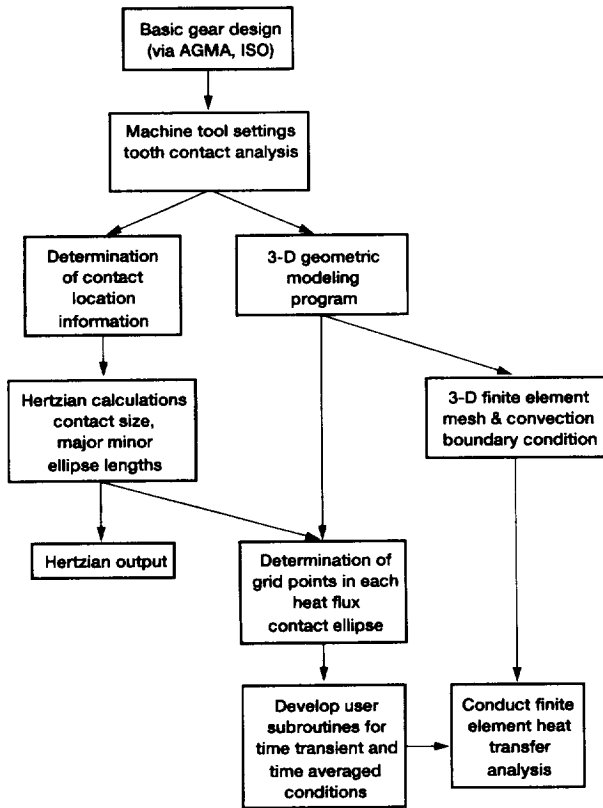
Basic gear design (via AGMA, ISO)

Machine tool settings tooth contact analysis

Determination of contact location information

3-D geometric modeling program

Hertzian calculations contact size, major minor ellipse lengths

3-D finite element mesh & convection boundary condition

Hertzian output

Determination of grid points in each heat flux contact ellipse

Develop user subroutines for time transient and time averaged conditions

Conduct finite element heat transfer analysis